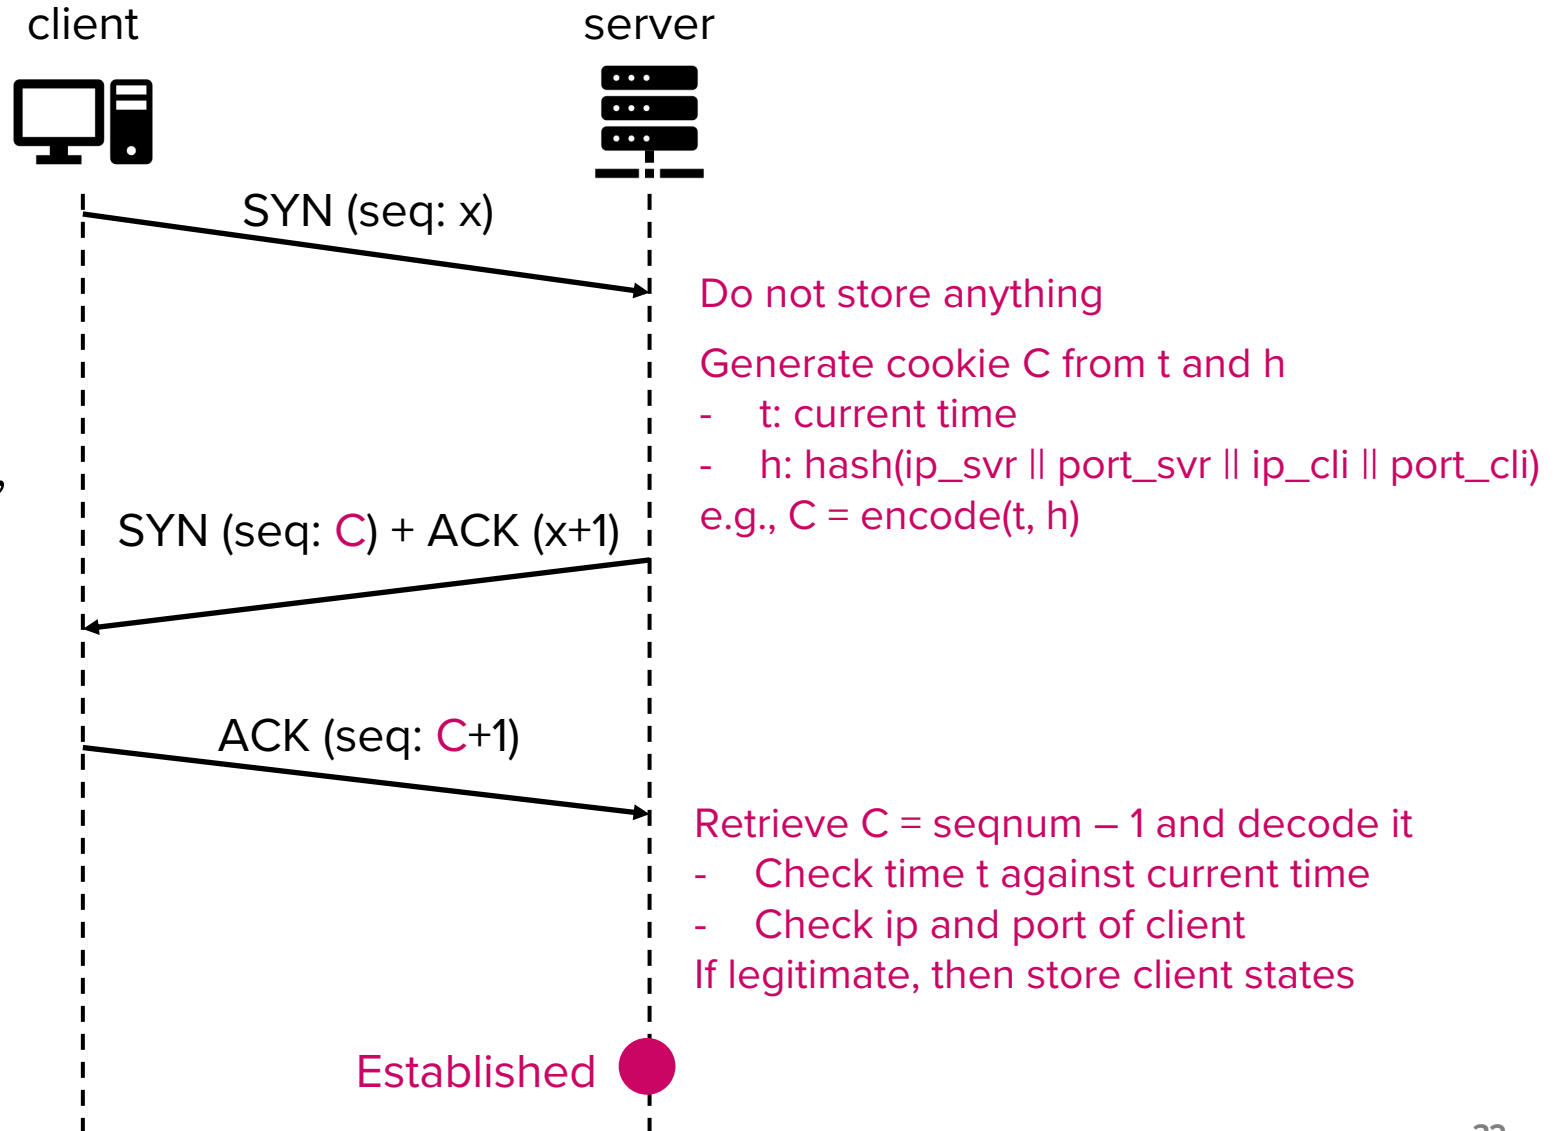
client

server

SYN (seq: x)

Do not store anything

Generate cookie C from t and h
- t: current time
- h: hash(ip_svr || port_svr || ip_cli || port_cli)
e.g., C = encode(t, h)

SYN (seq: C) + ACK (x+1)

ACK (seq: C+1)

Retrieve C = seqnum – 1 and decode it
- Check time t against current time
- Check ip and port of client
If legitimate, then store client states

Established

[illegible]